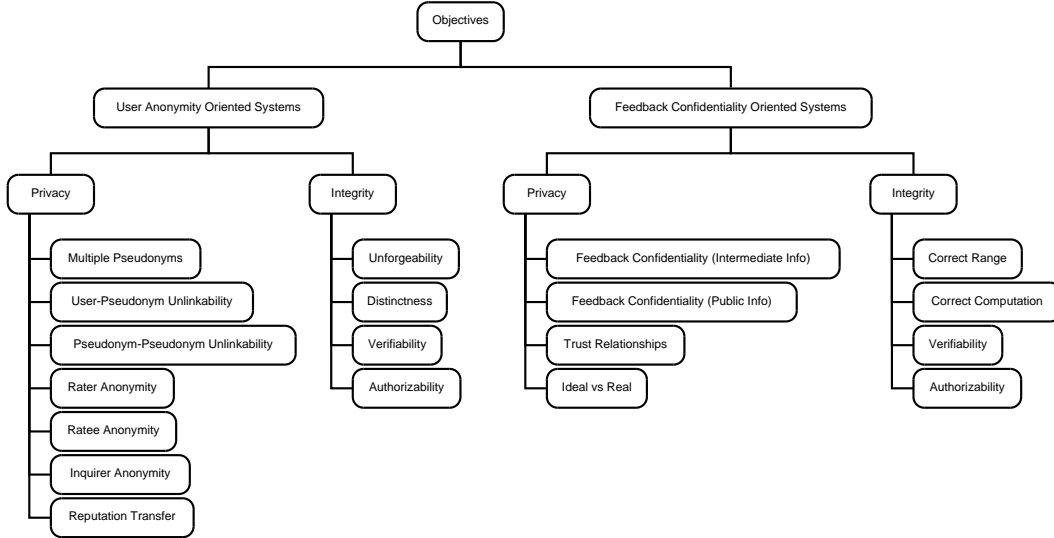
Objectives

User Anonymity Oriented Systems

Privacy

Multiple Pseudonyms

User-Pseudonym Unlinkability

Pseudonym-Pseudonym Unlinkability

Rater Anonymity

Ratee Anonymity

Inquirer Anonymity

Reputation Transfer

Integrity

Unforgeability

Distinctness

Verifiability

Authorizability

Feedback Confidentiality Oriented Systems

Privacy

Feedback Confidentiality (Intermediate Info)

Feedback Confidentiality (Public Info)

Trust Relationships

Ideal vs Real

Integrity

Correct Range

Correct Computation

Verifiability

Authorizability